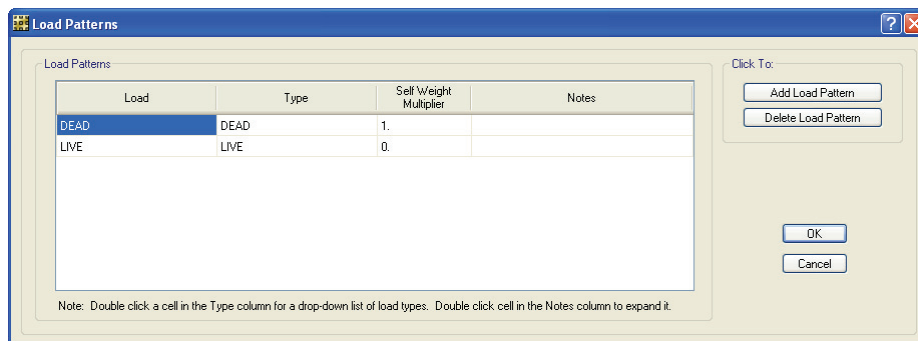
Load Patterns

Load Patterns

| Load | Type | Self Weight Multiplier | Notes |
|---|---|---|---|
| DEAD | DEAD | 1. | |
| LIVE | LIVE | 0. | |

Note: Double click a cell in the Type column for a drop-down list of load types. Double click cell in the Notes column to expand it.

Click To:

Add Load Pattern

Delete Load Pattern

OK

Cancel